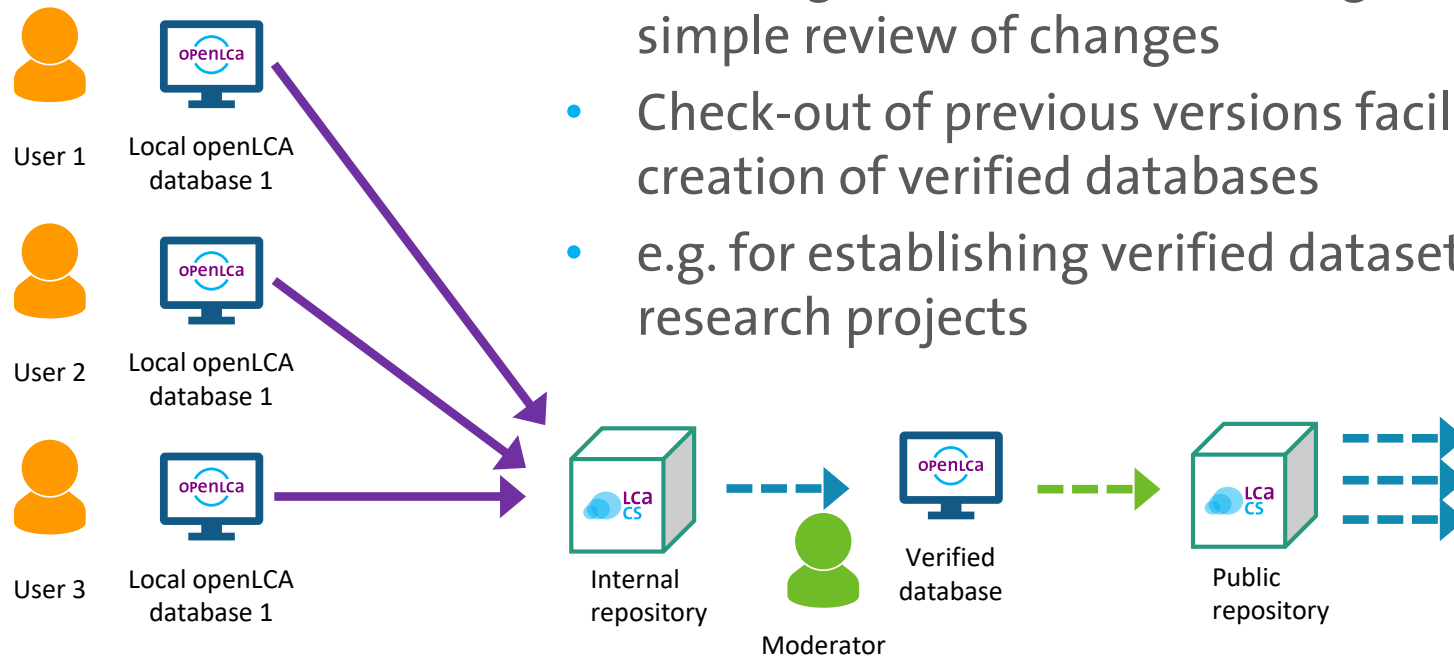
simple review of changes

- Check-out of previous versions facil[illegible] creation of verified databases
- e.g. for establishing verified dataset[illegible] research projects

openLCA
User 1
Local openLCA database 1

openLCA
User 2
Local openLCA database 1

openLCA
User 3
Local openLCA database 1

LCA CS
Internal repository

Moderator

openLCA
Verified database

LCA CS
Public repository